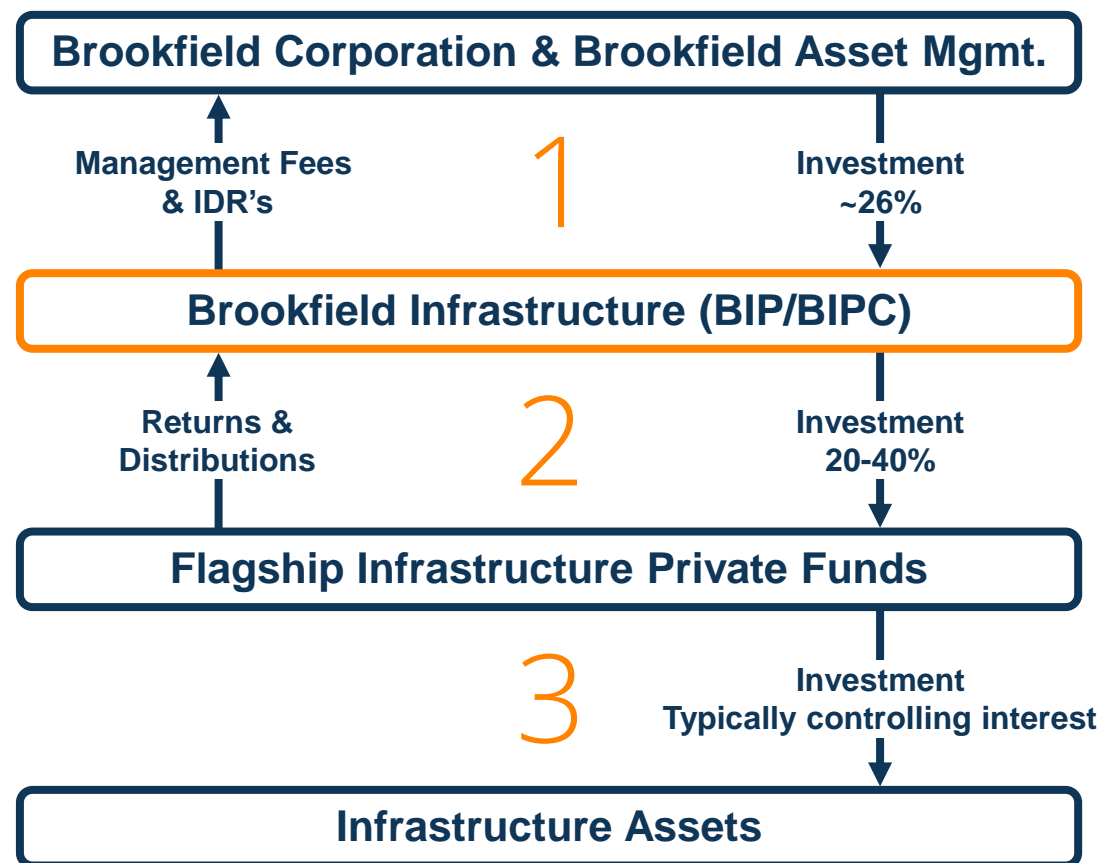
Brookfield Corporation & Brookfield Asset Mgmt.

Management Fees & IDR’s

1

Investment ~26%

Brookfield Infrastructure (BIP/BIPC)

Returns & Distributions

2

Investment 20-40%

Flagship Infrastructure Private Funds

3

Investment Typically controlling interest

Infrastructure Assets